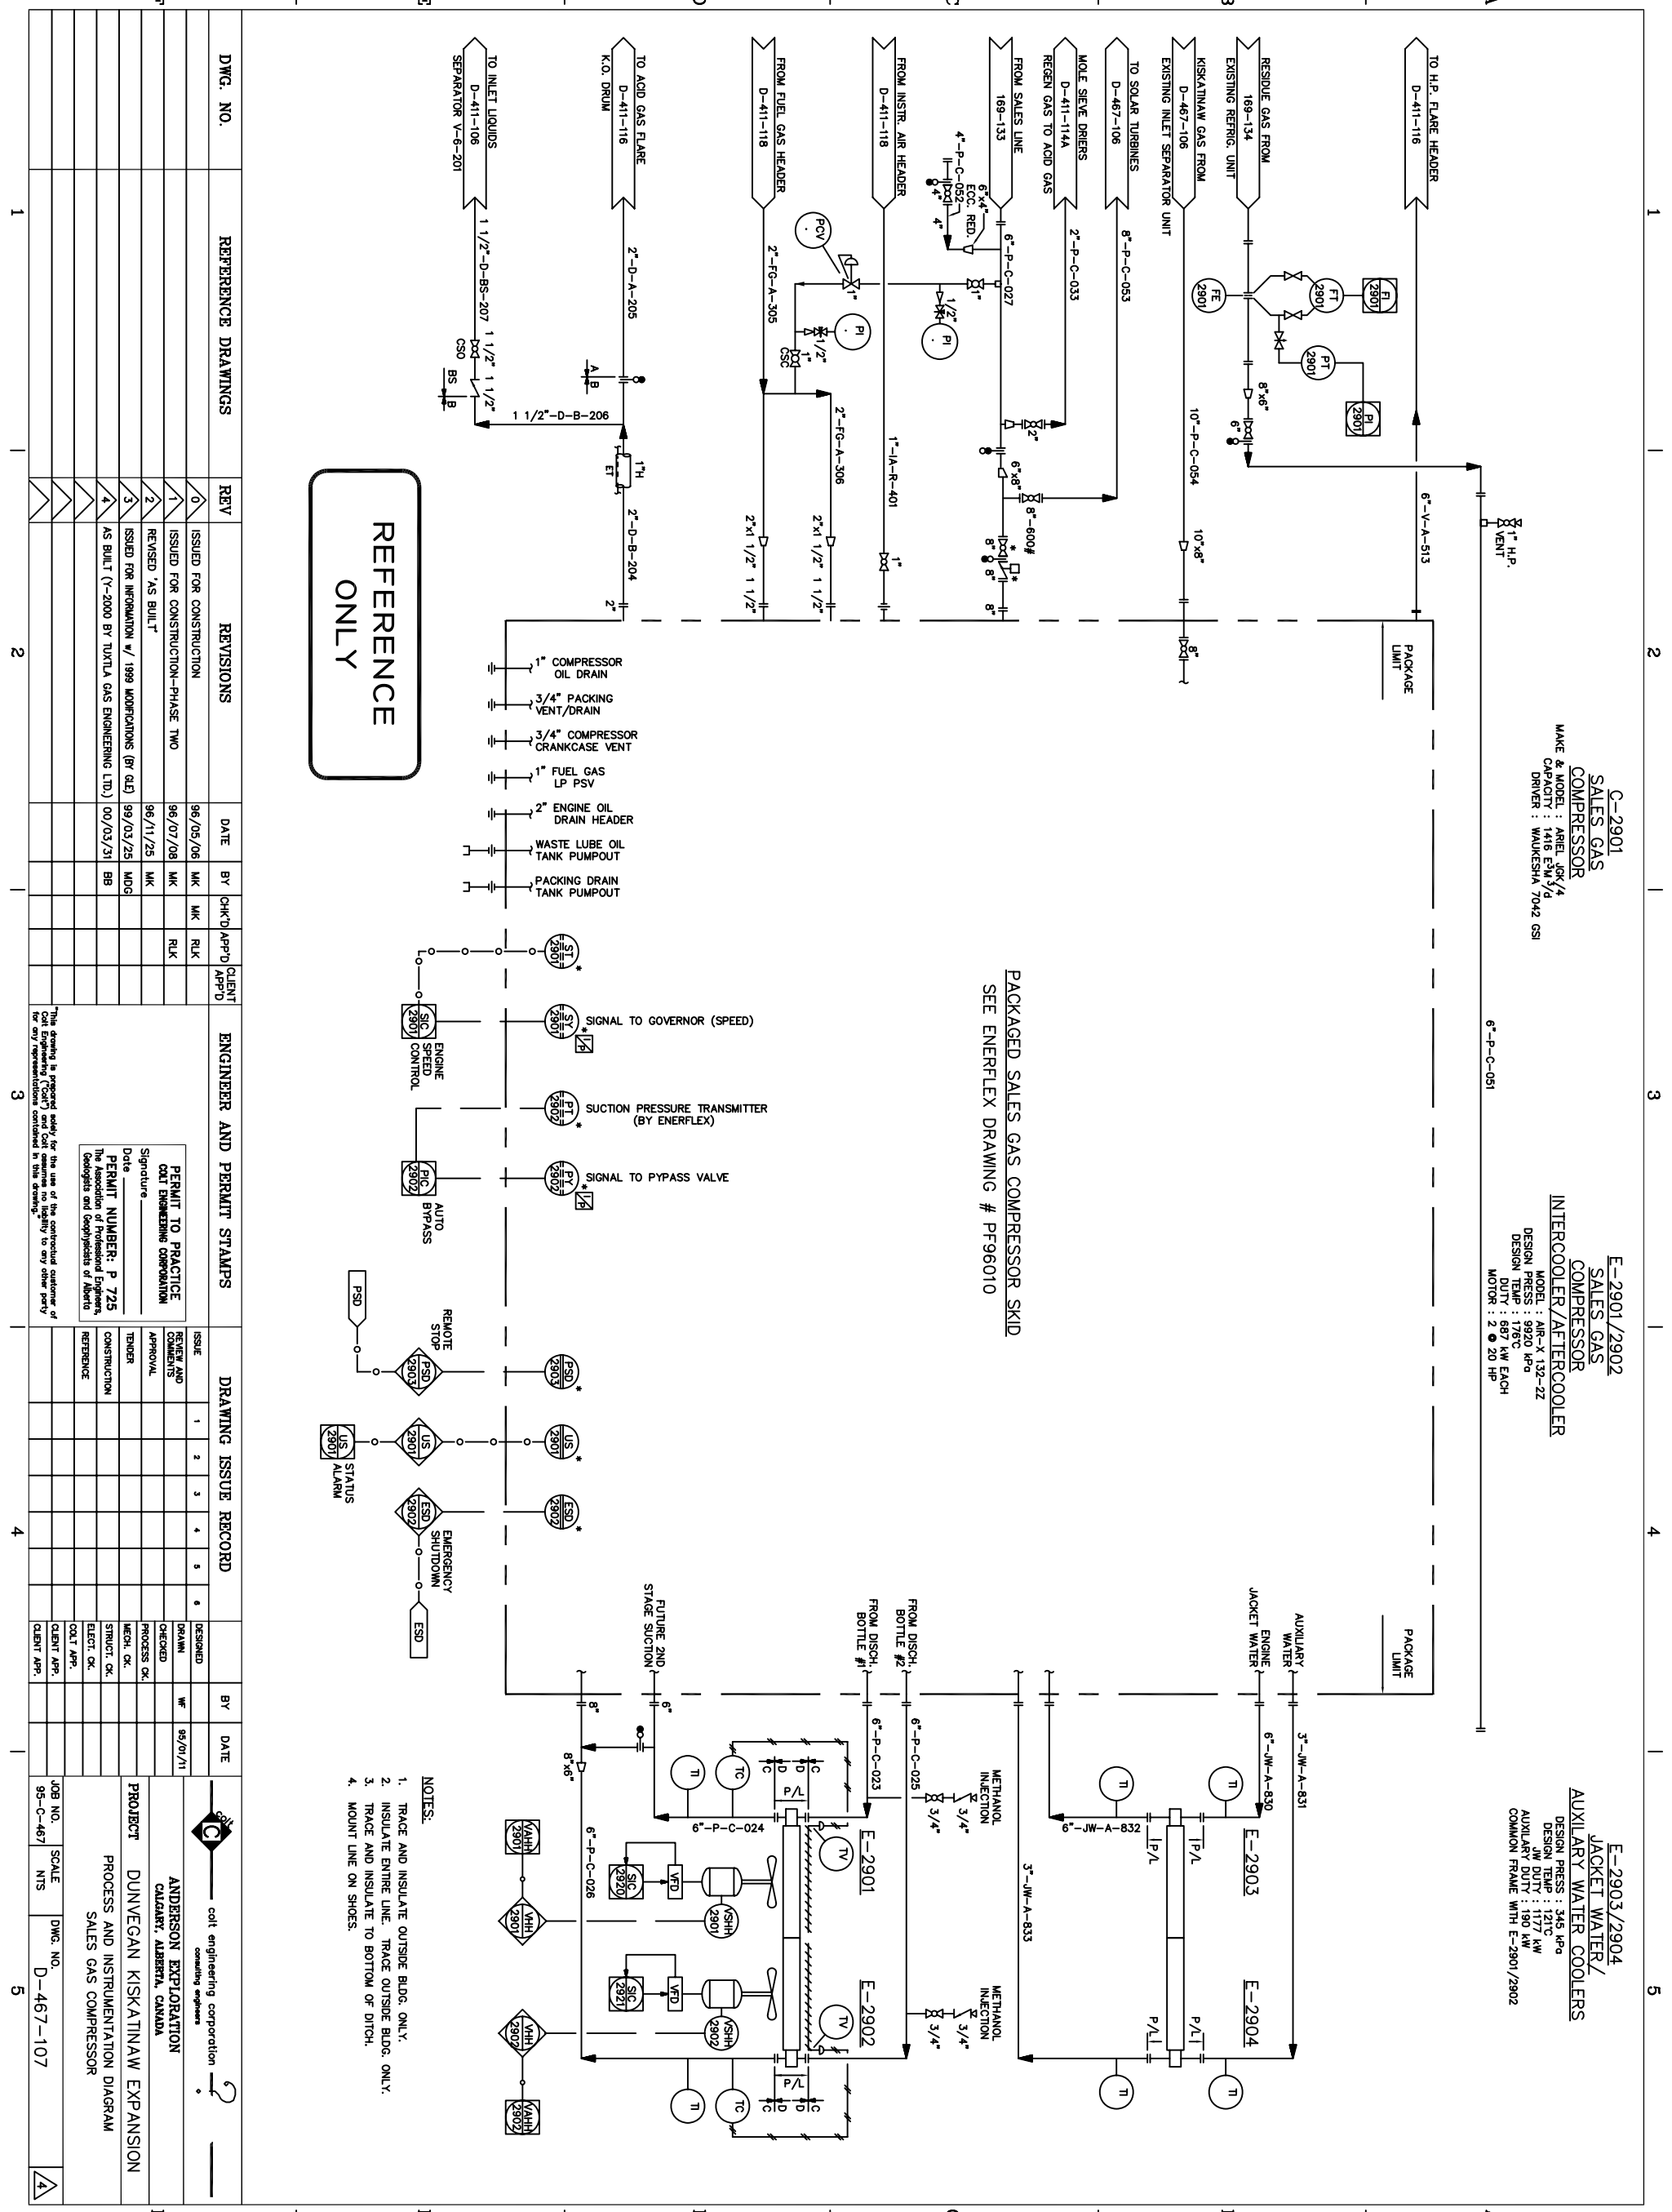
C-2901
SALES GAS
COMPRESSOR
MAKE & MODEL : ARIEL JGK/4
CAPACITY : 1416 E³M³/d
DRIVER : WAUKESHA 7042 GSI

E-2901/2902
SALES GAS
COMPRESSOR
INTERCOOLER/AFTERCOOLER
MODEL : AIR-X 132-22
DESIGN PRESS : 9920 kPa
DESIGN TEMP : 176°C
DUTY : 687 kW EACH
MOTOR : 2 @ 20 HP

E-2903/2904
JACKET WATER/
AUXILARY WATER COOLERS
DESIGN PRESS : 345 kPa
DESIGN TEMP : 121°C
JW DUTY : 177 kW
AUXILARY DUTY : 190 kW
COMMON FRAME WITH E-2901/2902

TO H.P. FLARE HEADER
D-411-116

RESIDUE GAS FROM
169-134
EXISTING REFRIG. UNIT

KISKATINAW GAS FROM
D-467-106
EXISTING INLET SEPARATOR UNIT

TO SOLAR TURBINES
D-467-106

MOLE SIEVE DRIERS
D-411-114A
REGEN GAS TO ACID GAS

FROM SALES LINE
169-133

FROM INSTR. AIR HEADER
D-411-118

FROM FUEL GAS HEADER
D-411-118

TO ACID GAS FLARE
D-411-116
K.O. DRUM

TO INLET LIQUIDS
D-411-106
SEPARATOR V-6-201

FT 2901
FI 2901
FE 2901
PT 2901
PI 2901
PCV
PI
PI

6"-V-A-513
1" H.P. VENT
10"-P-C-054
8"x6"
6"
10"x8"
8"
8"-P-C-053
2"-P-C-033
6"-P-C-027
6"x4" ECC. RED.
4"-P-C-052
4"
1/2"
1"
6"x8"
8"-600#
2"
1"-IA-R-401
2"-FG-A-305
2"-FG-A-306
1/2"
1" CSC
2"x1 1/2" 1 1/2"
2"x1 1/2" 1 1/2"
2"-D-A-205
1"H ET
2"-D-B-204
1 1/2"-D-B-206
1 1/2"-D-BS-207
1 1/2" 1 1/2"
CSO
BS
A B
B
6"-P-C-051

PACKAGE LIMIT

REFERENCE ONLY

1" COMPRESSOR OIL DRAIN
3/4" PACKING VENT/DRAIN
3/4" COMPRESSOR CRANKCASE VENT
1" FUEL GAS LP PSV
2" ENGINE OIL DRAIN HEADER
WASTE LUBE OIL TANK PUMPOUT
PACKING DRAIN TANK PUMPOUT

PACKAGED SALES GAS COMPRESSOR SKID
SEE ENERFLEX DRAWING # PF96010

ST 2901
ST 2901 SIGNAL TO GOVERNOR (SPEED)
SIC 2901 ENGINE SPEED CONTROL
PT 2902 SUCTION PRESSURE TRANSMITTER (BY ENERFLEX)
PY 2902 SIGNAL TO PYPASS VALVE
PIC 2902 AUTO BYPASS
PSD
REMOTE STOP
PSD 2903
PSD 2903
US 2901
US 2901
US 2901 STATUS ALARM
ESD 2902
ESD 2902 EMERGENCY SHUTDOWN
ESD

AUXILARY WATER
ENGINE JACKET WATER
FROM DISCH. BOTTLE #2
FROM DISCH. BOTTLE #1
FUTURE 2ND STAGE SUCTION
3"-JW-A-831
6"-JW-A-830
6"-JW-A-832
3"-JW-A-833
6"-P-C-025
6"-P-C-023
6"-P-C-024
6"-P-C-026
METHANOL INJECTION 3/4" 3/4"
METHANOL INJECTION 3/4" 3/4"
8"
6"
8"x6"
TI TC TI TC TI TI TI TI TV TV
P/L
C
E-2901
E-2902
E-2903
E-2904
SIC 2920
SIC 2921
VFD
VSHH 2901
VSHH 2902
VAHH 2901
VHH 2901
VHH 2902
VAHH 2902

NOTES:
1. TRACE AND INSULATE OUTSIDE BLDG. ONLY.
2. INSULATE ENTIRE LINE. TRACE OUTSIDE BLDG. ONLY.
3. TRACE AND INSULATE TO BOTTOM OF DITCH.
4. MOUNT LINE ON SHOES.

| DWG. NO. | REFERENCE DRAWINGS |
|---|---|

| REV | REVISIONS | DATE | BY | CHK'D | APP'D | CLIENT APP'D |
|---|---|---|---|---|---|---|
| 0 | ISSUED FOR CONSTRUCTION | 96/05/06 | MK | | | |
| 1 | ISSUED FOR CONSTRUCTION-PHASE TWO | 96/07/08 | MK | MK | RLK | |
| 2 | REVISED 'AS BUILT' | 96/11/25 | MK | | RLK | |
| 3 | ISSUED FOR INFORMATION w/ 1999 MODIFICATIONS (BY GLE) | 99/03/25 | MDG | | | |
| 4 | AS BUILT (Y-2000 BY TUXTLA GAS ENGINEERING LTD.) | 00/03/31 | BB | | | |

ENGINEER AND PERMIT STAMPS
PERMIT TO PRACTICE
COLT ENGINEERING CORPORATION
Signature
Date
PERMIT NUMBER: P 725
The Association of Professional Engineers, Geologists and Geophysicists of Alberta
"This drawing is prepared solely for the use of the contractual customer of Colt Engineering ("Colt") and Colt assumes no liability to any other party for any representations contained in this drawing."

DRAWING ISSUE RECORD
| ISSUE | 1 | 2 | 3 | 4 | 5 | 6 |
|---|---|---|---|---|---|---|
| REVIEW AND COMMENTS | | | | | | |
| APPROVAL | | | | | | |
| TENDER | | | | | | |
| CONSTRUCTION | | | | | | |
| REFERENCE | | | | | | |

| | BY | DATE |
|---|---|---|
| DESIGNED | | |
| DRAWN | WF | 95/01/11 |
| CHECKED | | |
| PROCESS CK. | | |
| MECH. CK. | | |
| STRUCT. CK. | | |
| ELECT. CK. | | |
| COLT APP. | | |
| CLIENT APP. | | |
| CLIENT APP. | | |

colt
colt engineering corporation
consulting engineers
ANDERSON EXPLORATION
CALGARY, ALBERTA, CANADA
PROJECT DUNVEGAN KISKATINAW EXPANSION
PROCESS AND INSTRUMENTATION DIAGRAM
SALES GAS COMPRESSOR
JOB NO. 95-C-467 SCALE NTS DWG. NO. D-467-107 4

1 2 3 4 5